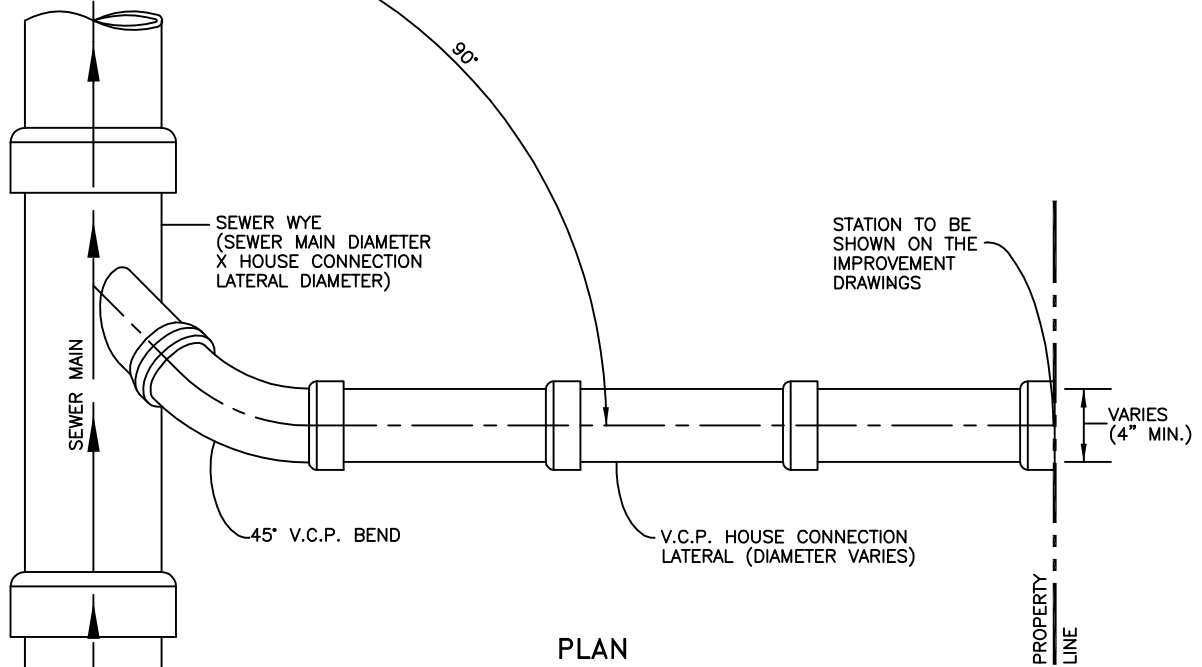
90°

SEWER WYE (SEWER MAIN DIAMETER X HOUSE CONNECTION LATERAL DIAMETER)

STATION TO BE SHOWN ON THE IMPROVEMENT DRAWINGS

SEWER MAIN

VARIES (4" MIN.)

45° V.C.P. BEND

V.C.P. HOUSE CONNECTION LATERAL (DIAMETER VARIES)

PROPERTY LINE

PLAN